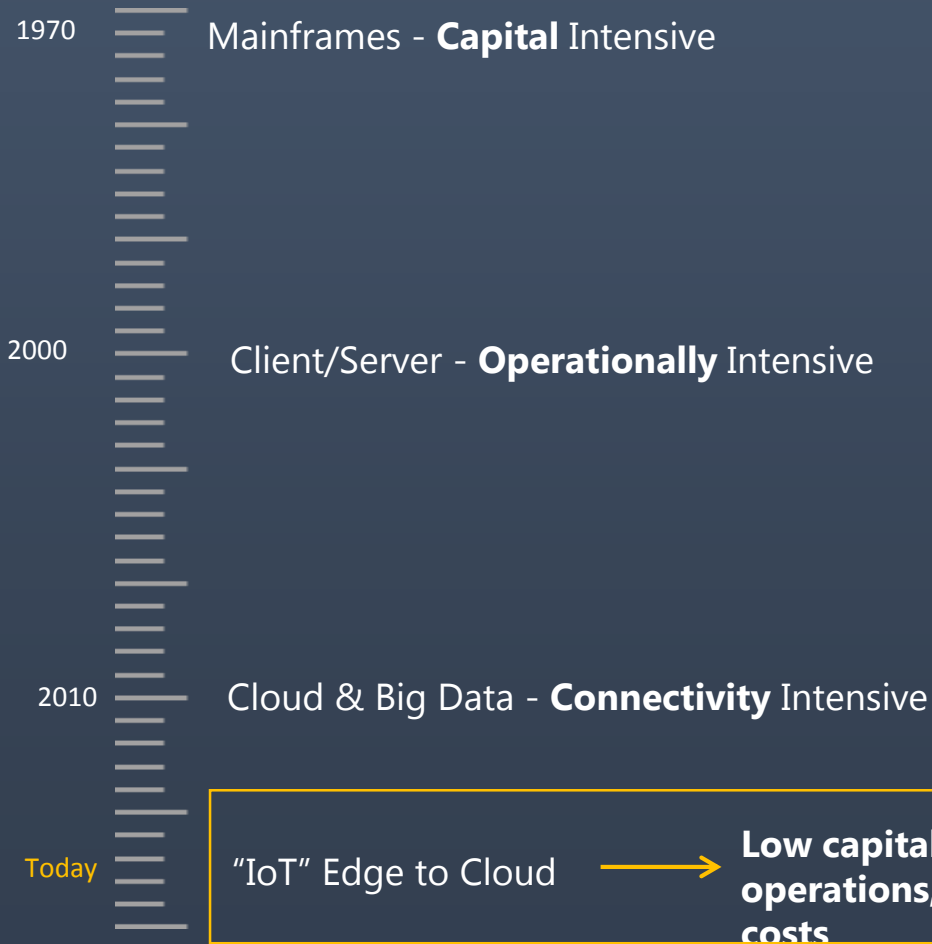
1970

Mainframes - **Capital** Intensive

2000

Client/Server - **Operationally** Intensive

2010

Cloud & Big Data - **Connectivity** Intensive

Today

"IoT" Edge to Cloud

**Low capital** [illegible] **operations** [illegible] **costs**